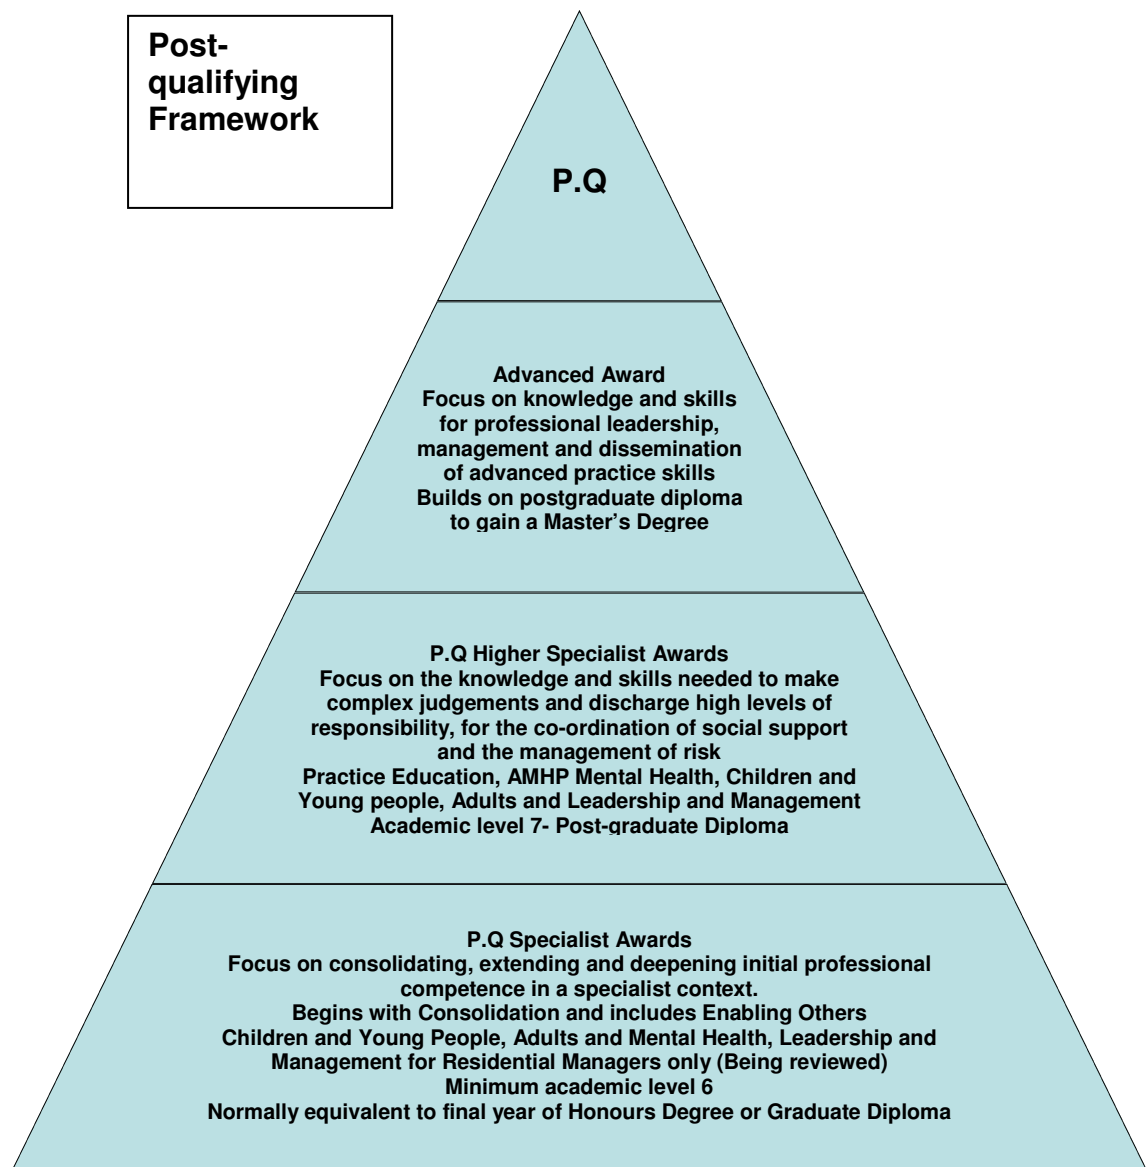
Post-qualifying Framework

P.Q

Advanced Award
Focus on knowledge and skills for professional leadership, management and dissemination of advanced practice skills
Builds on postgraduate diploma to gain a Master's Degree

P.Q Higher Specialist Awards
Focus on the knowledge and skills needed to make complex judgements and discharge high levels of responsibility, for the co-ordination of social support and the management of risk
Practice Education, AMHP Mental Health, Children and Young people, Adults and Leadership and Management
Academic level 7- Post-graduate Diploma

P.Q Specialist Awards
Focus on consolidating, extending and deepening initial professional competence in a specialist context.
Begins with Consolidation and includes Enabling Others
Children and Young People, Adults and Mental Health, Leadership and Management for Residential Managers only (Being reviewed)
Minimum academic level 6
Normally equivalent to final year of Honours Degree or Graduate Diploma